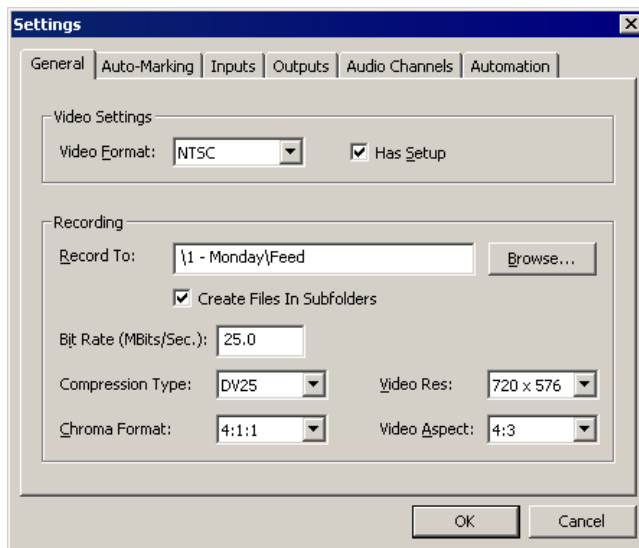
Settings

General | Auto-Marking | Inputs | Outputs | Audio Channels | Automation

Video Settings

Video Format: NTSC

Has Setup

Recording

Record To: \1 - Monday\Feed

Browse...

Create Files In Subfolders

Bit Rate (MBits/Sec.): 25.0

Compression Type: DV25

Video Res: 720 x 576

Chroma Format: 4:1:1

Video Aspect: 4:3

OK

Cancel